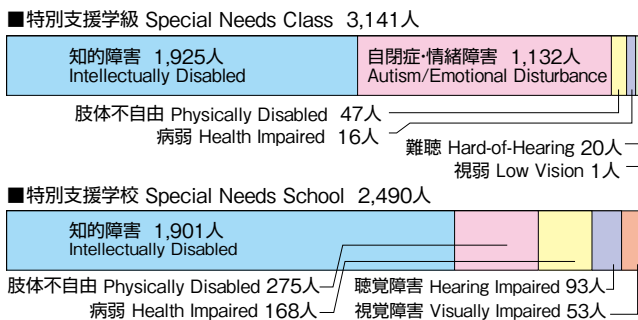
■特別支援学級 Special Needs Class 3,141人

知的障害 1,925人
Intellectually Disabled

自閉症・情緒障害 1,132人
Autism/Emotional Disturbance

肢体不自由 Physically Disabled 47人
病弱 Health Impaired 16人
難聴 Hard-of-Hearing 20人
視弱 Low Vision 1人

■特別支援学校 Special Needs School 2,490人

知的障害 1,901人
Intellectually Disabled

肢体不自由 Physically Disabled 275人
病弱 Health Impaired 168人
聴覚障害 Hearing Impaired 93人
視覚障害 Visually Impaired 53人